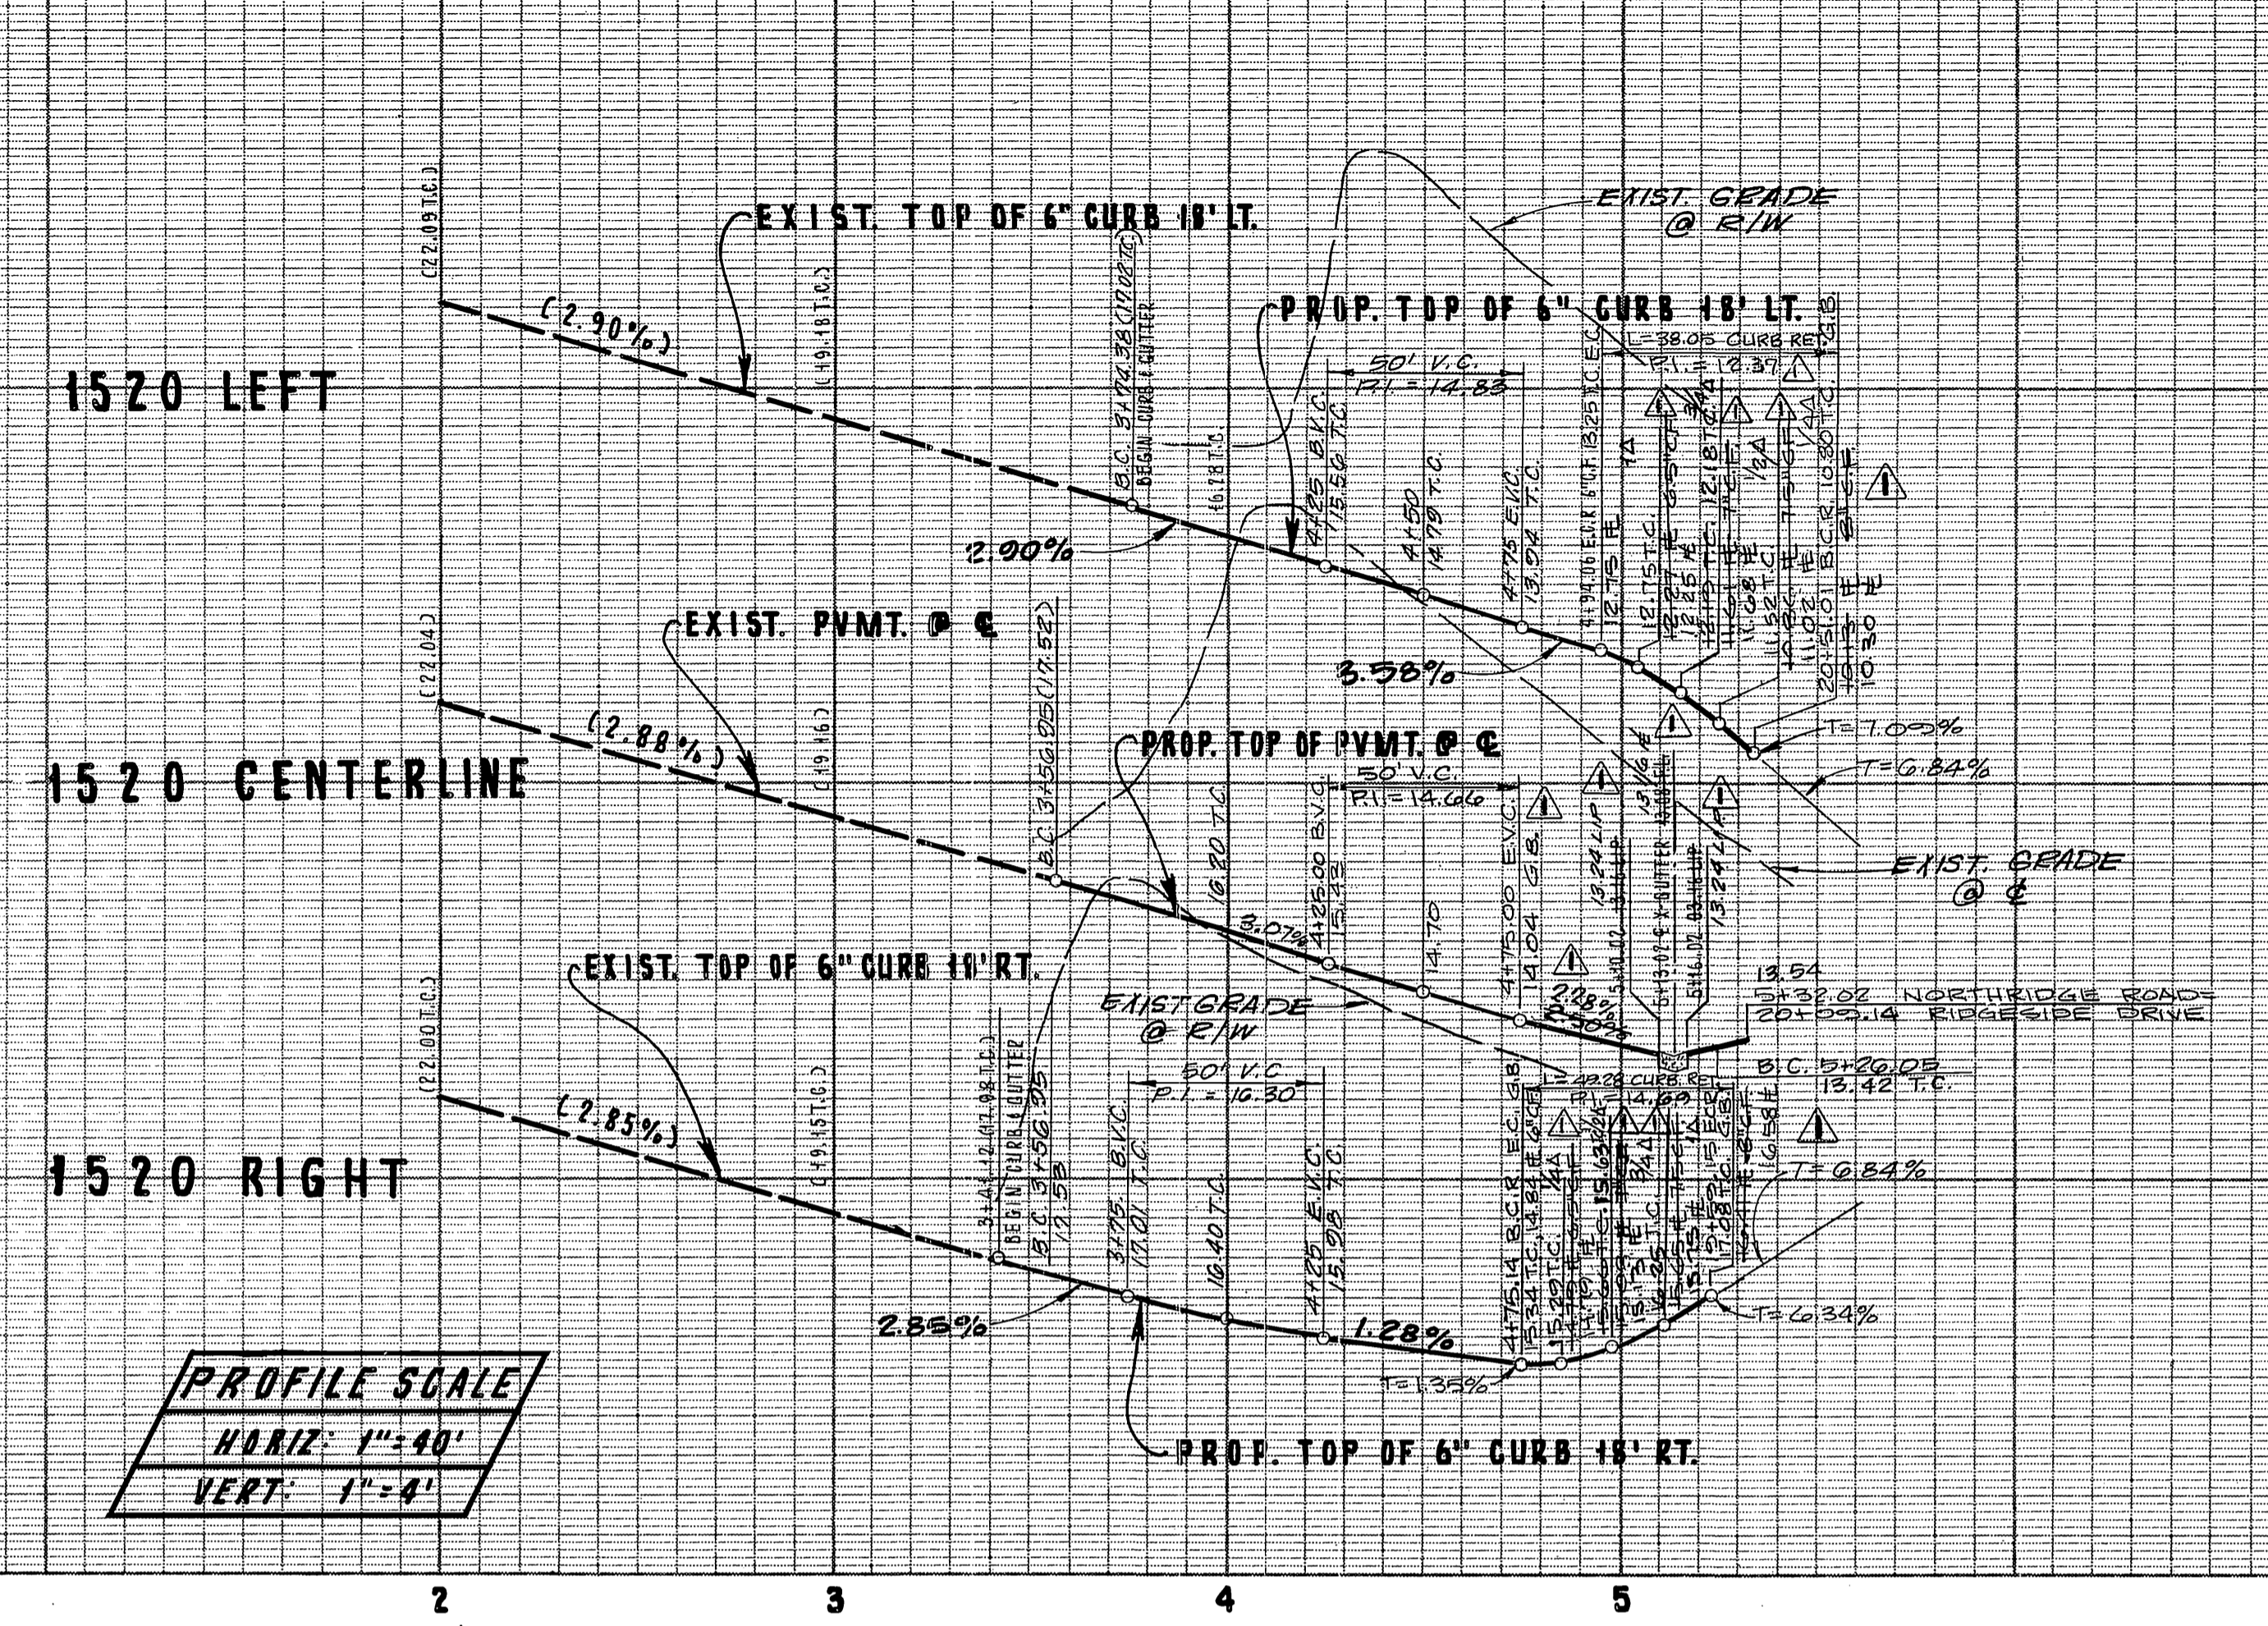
1520 LEFT

EXIST. TOP OF 6" CURB 18' LT.

EXIST. GRADE @ R/W

PROP. TOP OF 6" CURB 18' LT.

(22.09 T.C.)

(2.90%)

(19.18 T.C.)

B.C. 3+74.38 (17.02 T.C.) BEGIN CURB & GUTTER

16.78 T.C.

50' V.C.
P.I. = 14.83

4+25 B.V.C. 15.56 T.C.

4+50 14.79 T.C.

4+75 E.V.C. 13.94 T.C.

4+94.06 E.V.R. 6" C.F. 13.25 T.C. E.C.

L=38.05 CURB RET.
P.I. = 12.37

12.75 ℄

12.75 T.C.

2.90%

3.58%

T=7.09%

T=6.84%

1520 CENTERLINE

EXIST. PVMT. @ ℄

(22.04)

(2.88%)

(19.16)

B.C. 3+56.05 (17.52)

PROP. TOP OF PVMT. @ ℄

50' V.C.
P.I. = 14.66

16.20 T.C.

4+25.00 B.V.C. 15.42

3.07%

14.70

4+75.00 E.V.C. 14.04 G.B.

13.24 LIP

5+16.02

5+03.02 E.V. GUTTER

13.24 LIP

EXIST. GRADE @ ℄

2.08%

2.30%

13.54
5+32.02 NORTHRIDGE ROAD= 20+09.14 RIDGESIDE DRIVE

EXIST. GRADE @ R/W

1520 RIGHT

EXIST. TOP OF 6" CURB 18' RT.

(22.00 T.C.)

(2.85%)

(19.45 T.C.)

3+43.42 (17.98 T.C.) BEGIN CURB & GUTTER

B.C. 3+56.95 17.58

50' V.C.
P.I. = 16.30

3+75 B.V.C. 17.01 T.C.

16.40 T.C.

4+25 E.V.C. 15.98 T.C.

4+75.14 B.C.R. E.C. G.B. 15.34 T.C.

15.29 T.C.

L=42.28 CURB RET.
P.I. = 14.69

B.C. 5+26.05
13.42 T.C.

T=6.84%

2.85%

1.28%

T=1.35%

T=6.34%

PROP. TOP OF 6" CURB 18' RT.

PROFILE SCALE
HORIZ: 1"=40'
VERT: 1"=4'

2

3

4

5